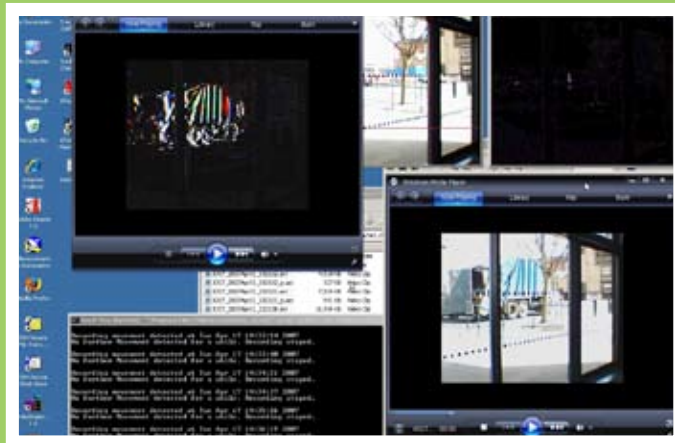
Now Playing
Library
Rip
Burn

Windows Media Player
Now Playing
Library
Rip
Burn

Recording movement detected at Tue Apr 17 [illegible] 2007
No further movement detected for a while. Recording stopped.
Recording movement detected at Tue Apr 17 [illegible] 2007
No further movement detected for a while. Recording stopped.
Recording movement detected at Tue Apr 17 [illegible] 2007
No further movement detected for a while. Recording stopped.
Recording movement detected at Tue Apr 17 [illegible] 2007
No further movement detected for a while. Recording stopped.
Recording movement detected at Tue Apr 17 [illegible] 2007
No further movement detected for a while. Recording stopped.
Recording movement detected at Tue Apr 17 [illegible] 2007